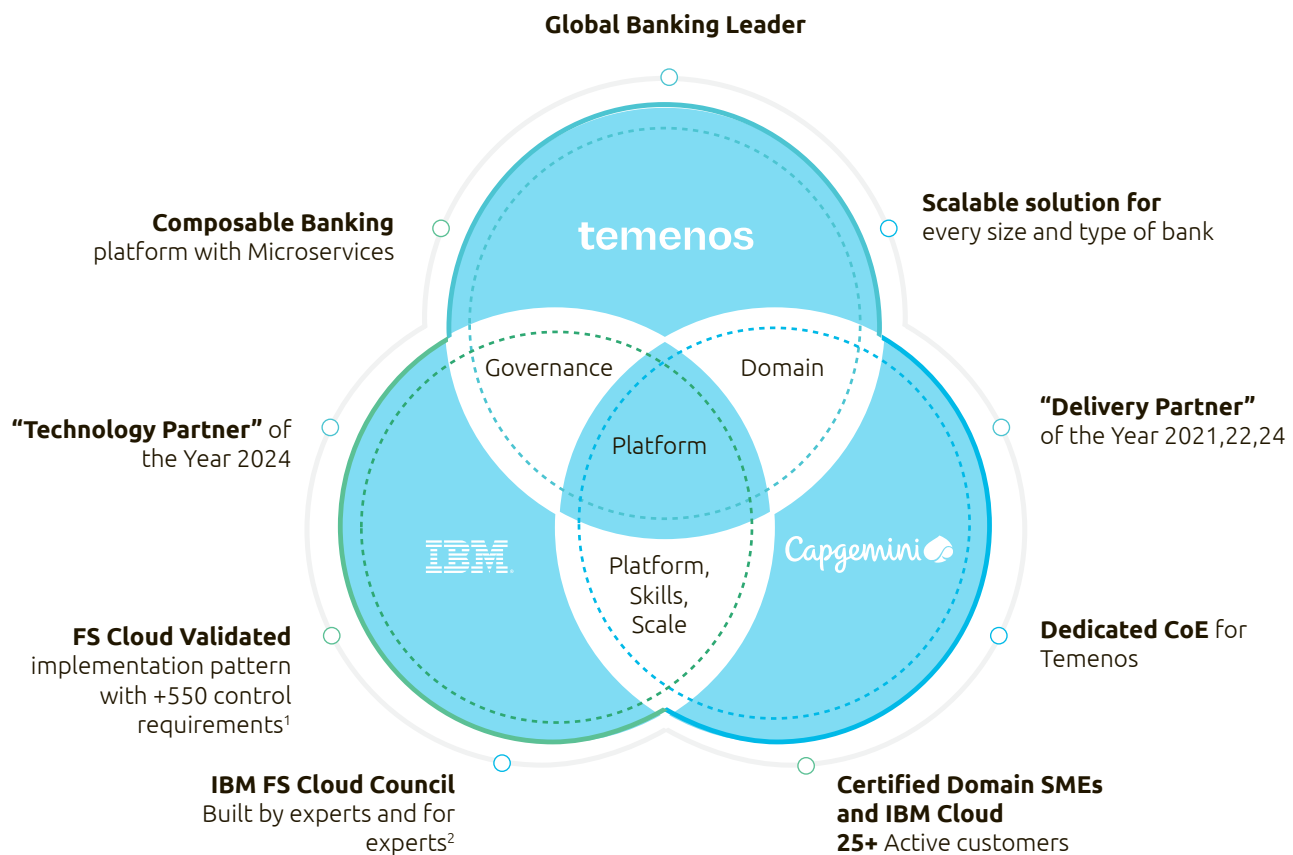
Global Banking Leader

Composable Banking platform with Microservices

temenos

Scalable solution for every size and type of bank

Governance

Domain

Platform

"Technology Partner" of the Year 2024

"Delivery Partner" of the Year 2021,22,24

IBM

Capgemini

Platform, Skills, Scale

FS Cloud Validated implementation pattern with +550 control requirements$^1$

Dedicated CoE for Temenos

IBM FS Cloud Council Built by experts and for experts$^2$

Certified Domain SMEs and IBM Cloud 25+ Active customers